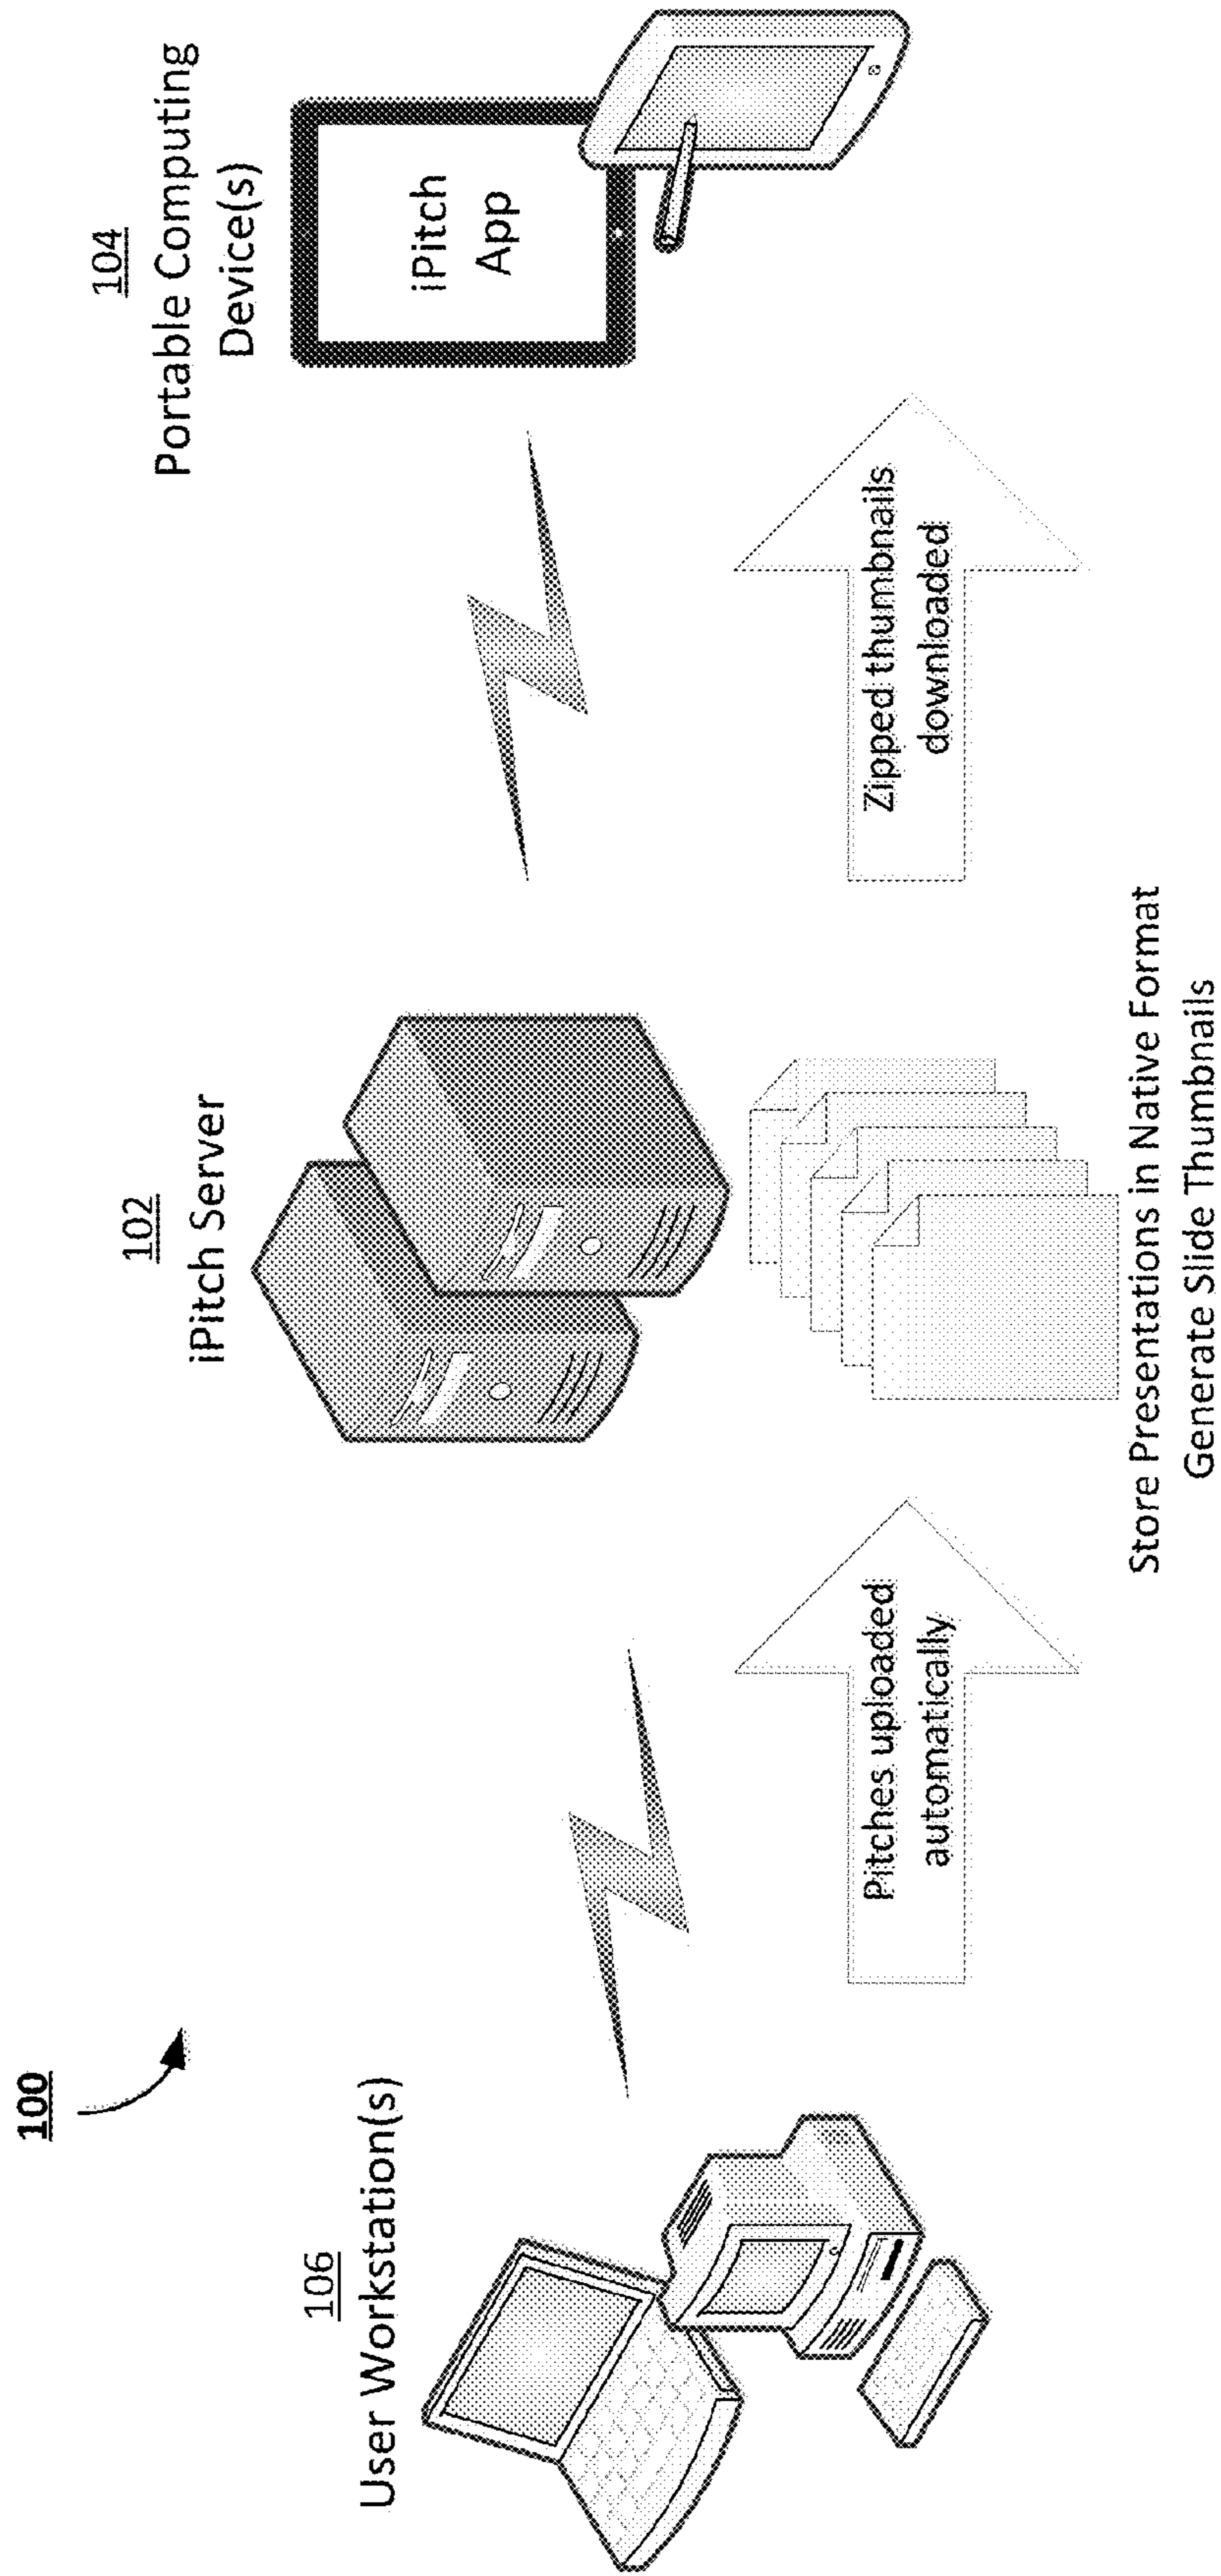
100

106
User Workstation(s)

Pitches uploaded automatically

102
iPitch Server

Store Presentations in Native Format
Generate Slide Thumbnails

Zipped thumbnails downloaded

104
Portable Computing Device(s)

iPitch App